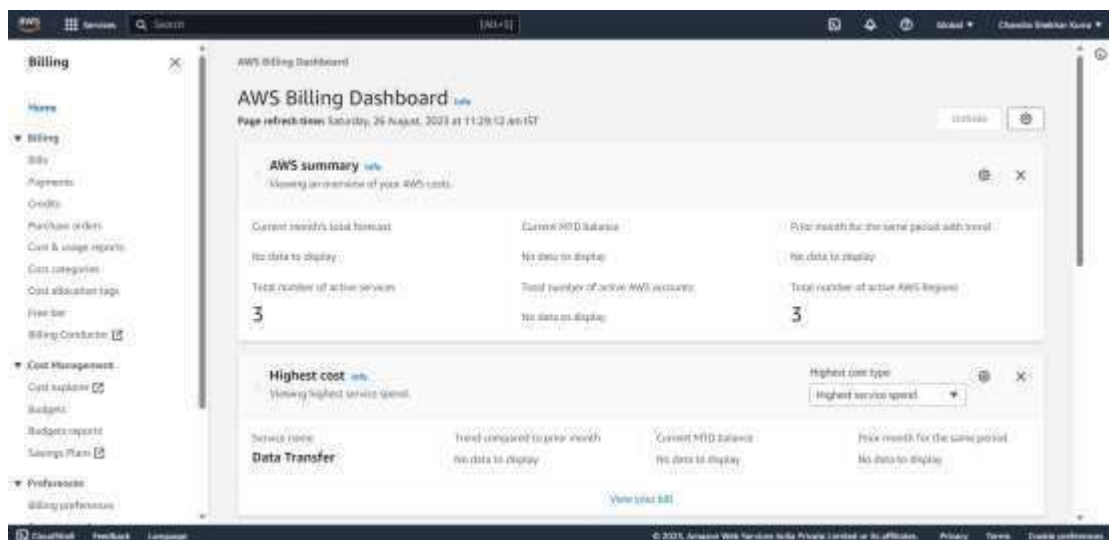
aws Services Q Search [Alt+S] Global ▼ Chandra Shekhar Kura ▼

Billing ×

Home

▼ Billing
Bills
Payments
Credits
Purchase orders
Cost & usage reports
Cost categories
Cost allocation tags
Free tier
Billing Conductor

▼ Cost Management
Cost explorer
Budgets
Budgets reports
Savings Plans

▼ Preferences
Billing preferences

AWS Billing Dashboard

AWS Billing Dashboard Info
Page refresh time: Saturday, 26 August, 2023 at 11:29:12 am IST

Update

AWS summary Info
Viewing an overview of your AWS costs.

Current month's total forecast
No data to display
Total number of active services
3

Current MTD balance
No data to display
Total number of active AWS accounts
No data to display

Prior month for the same period with trend
No data to display
Total number of active AWS Regions
3

Highest cost Info
Viewing highest service spend.

Highest cost type
Highest service spend ▼

Service name
Data Transfer

Trend compared to prior month
No data to display

Current MTD balance
No data to display

Prior month for the same period
No data to display

View your bill

CloudShell Feedback Language © 2023, Amazon Web Services India Private Limited or its affiliates. Privacy Terms Cookie preferences